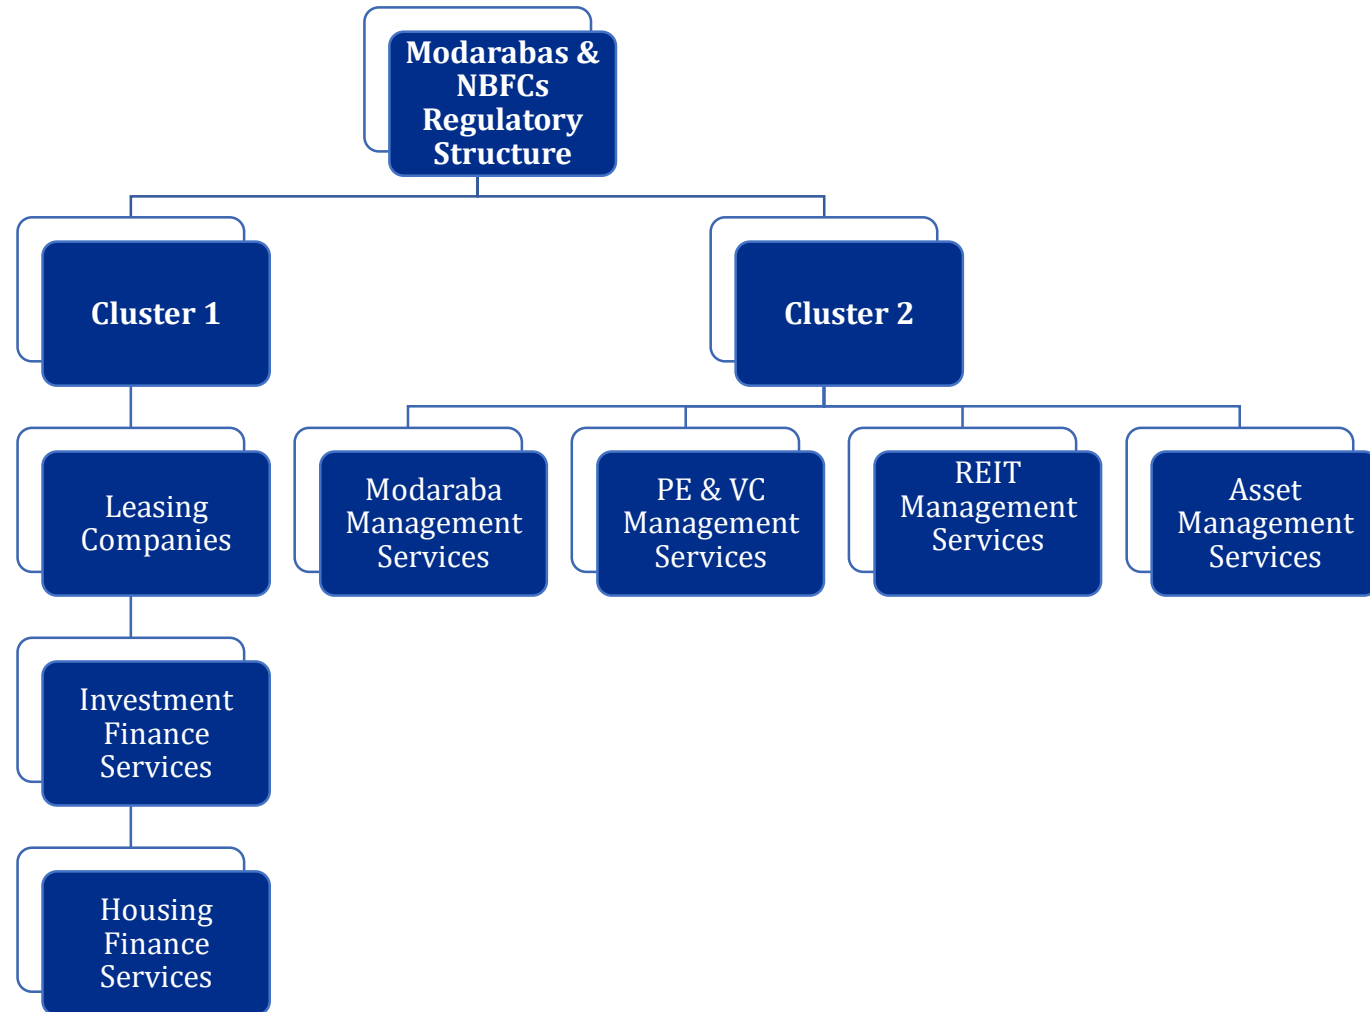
Modarabas & NBFCs Regulatory Structure

Cluster 1

Cluster 2

Leasing Companies

Modaraba Management Services

PE & VC Management Services

REIT Management Services

Asset Management Services

Investment Finance Services

Housing Finance Services